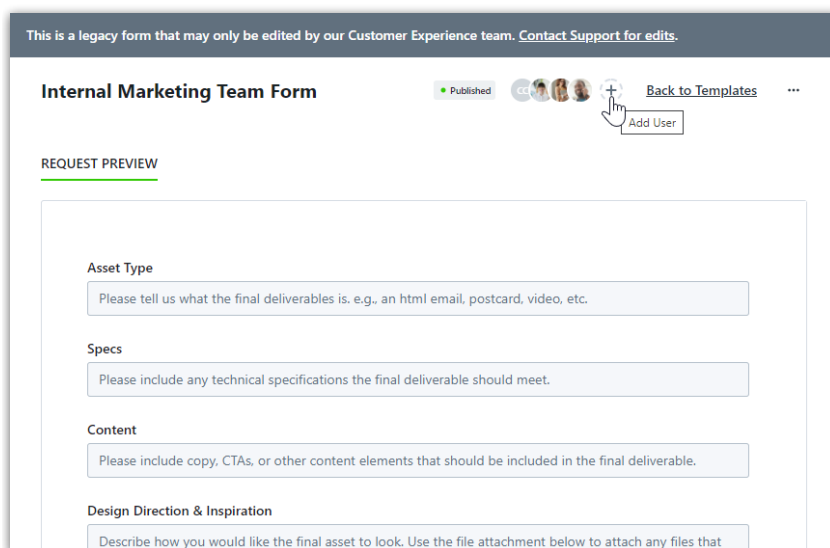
This is a legacy form that may only be edited by our Customer Experience team. Contact Support for edits.

Internal Marketing Team Form

Published

CC

Back to Templates

···

Add User

REQUEST PREVIEW

Asset Type

Please tell us what the final deliverables is. e.g., an html email, postcard, video, etc.

Specs

Please include any technical specifications the final deliverable should meet.

Content

Please include copy, CTAs, or other content elements that should be included in the final deliverable.

Design Direction & Inspiration

Describe how you would like the final asset to look. Use the file attachment below to attach any files that